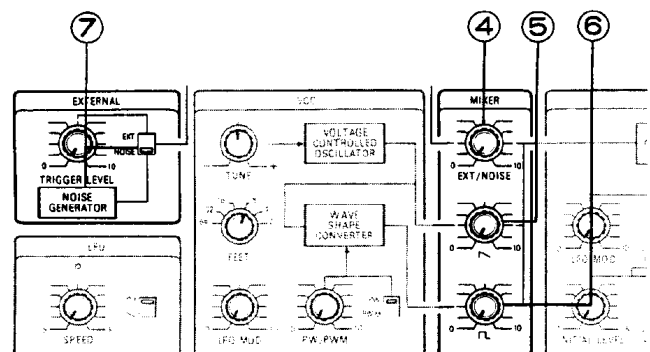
⑦

④ ⑤ ⑥

EXTERNAL

EXT

NOISE

0 10

TRIGGER LEVEL

NOISE GENERATOR

VCO

TUNE

VOLTAGE CONTROLLED OSCILLATOR

FEET

WAVE SHAPE CONVERTER

LFO

SPEED

LFO MOD

PW/PWM

PW

PWM

MIXER

0 10

EXT/NOISE

0 10

0 10

LFO MOD

INITIAL LEVEL